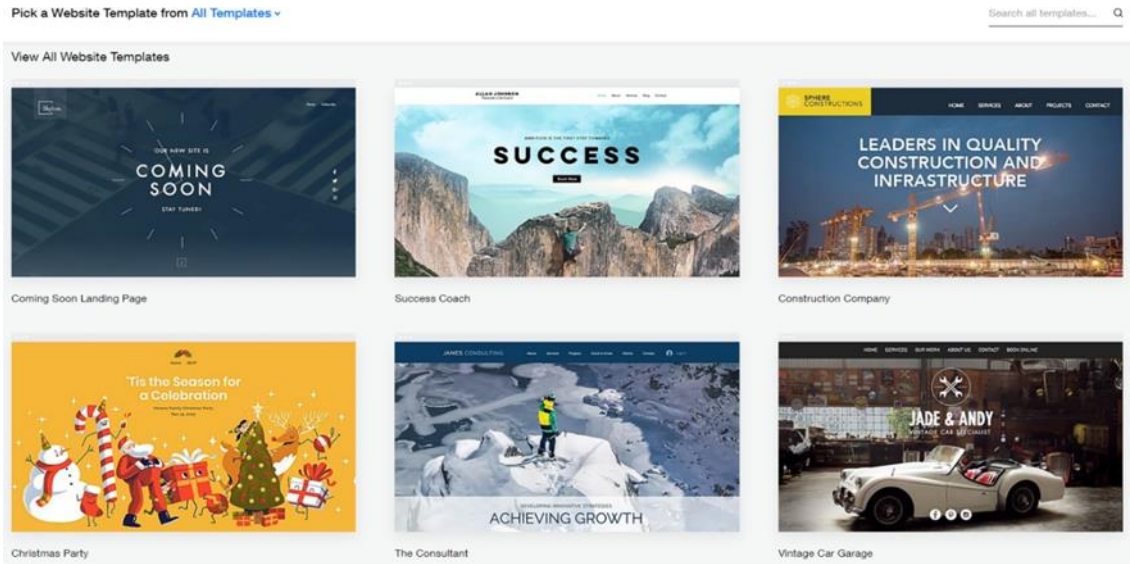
Pick a Website Template from All Templates

Search all templates...

View All Website Templates

Skyline

Home Subscribe

OUR NEW SITE IS

COMING SOON

STAY TUNED!

Coming Soon Landing Page

JULIA JOHNSON

Home About Services Blog Contact

SUCCESS

Book Now

Success Coach

SPHERE CONSTRUCTIONS

HOME SERVICES ABOUT PROJECTS CONTACT

LEADERS IN QUALITY CONSTRUCTION AND INFRASTRUCTURE

Construction Company

'Tis the Season for a Celebration

Christmas Party

JANES CONSULTING

DEVELOPING INNOVATIVE STRATEGIES

ACHIEVING GROWTH

The Consultant

HOME SERVICES OUR WORK ABOUT US CONTACT BOOK ONLINE

JADE & ANDY

VINTAGE CAR SPECIALIST

Vintage Car Garage